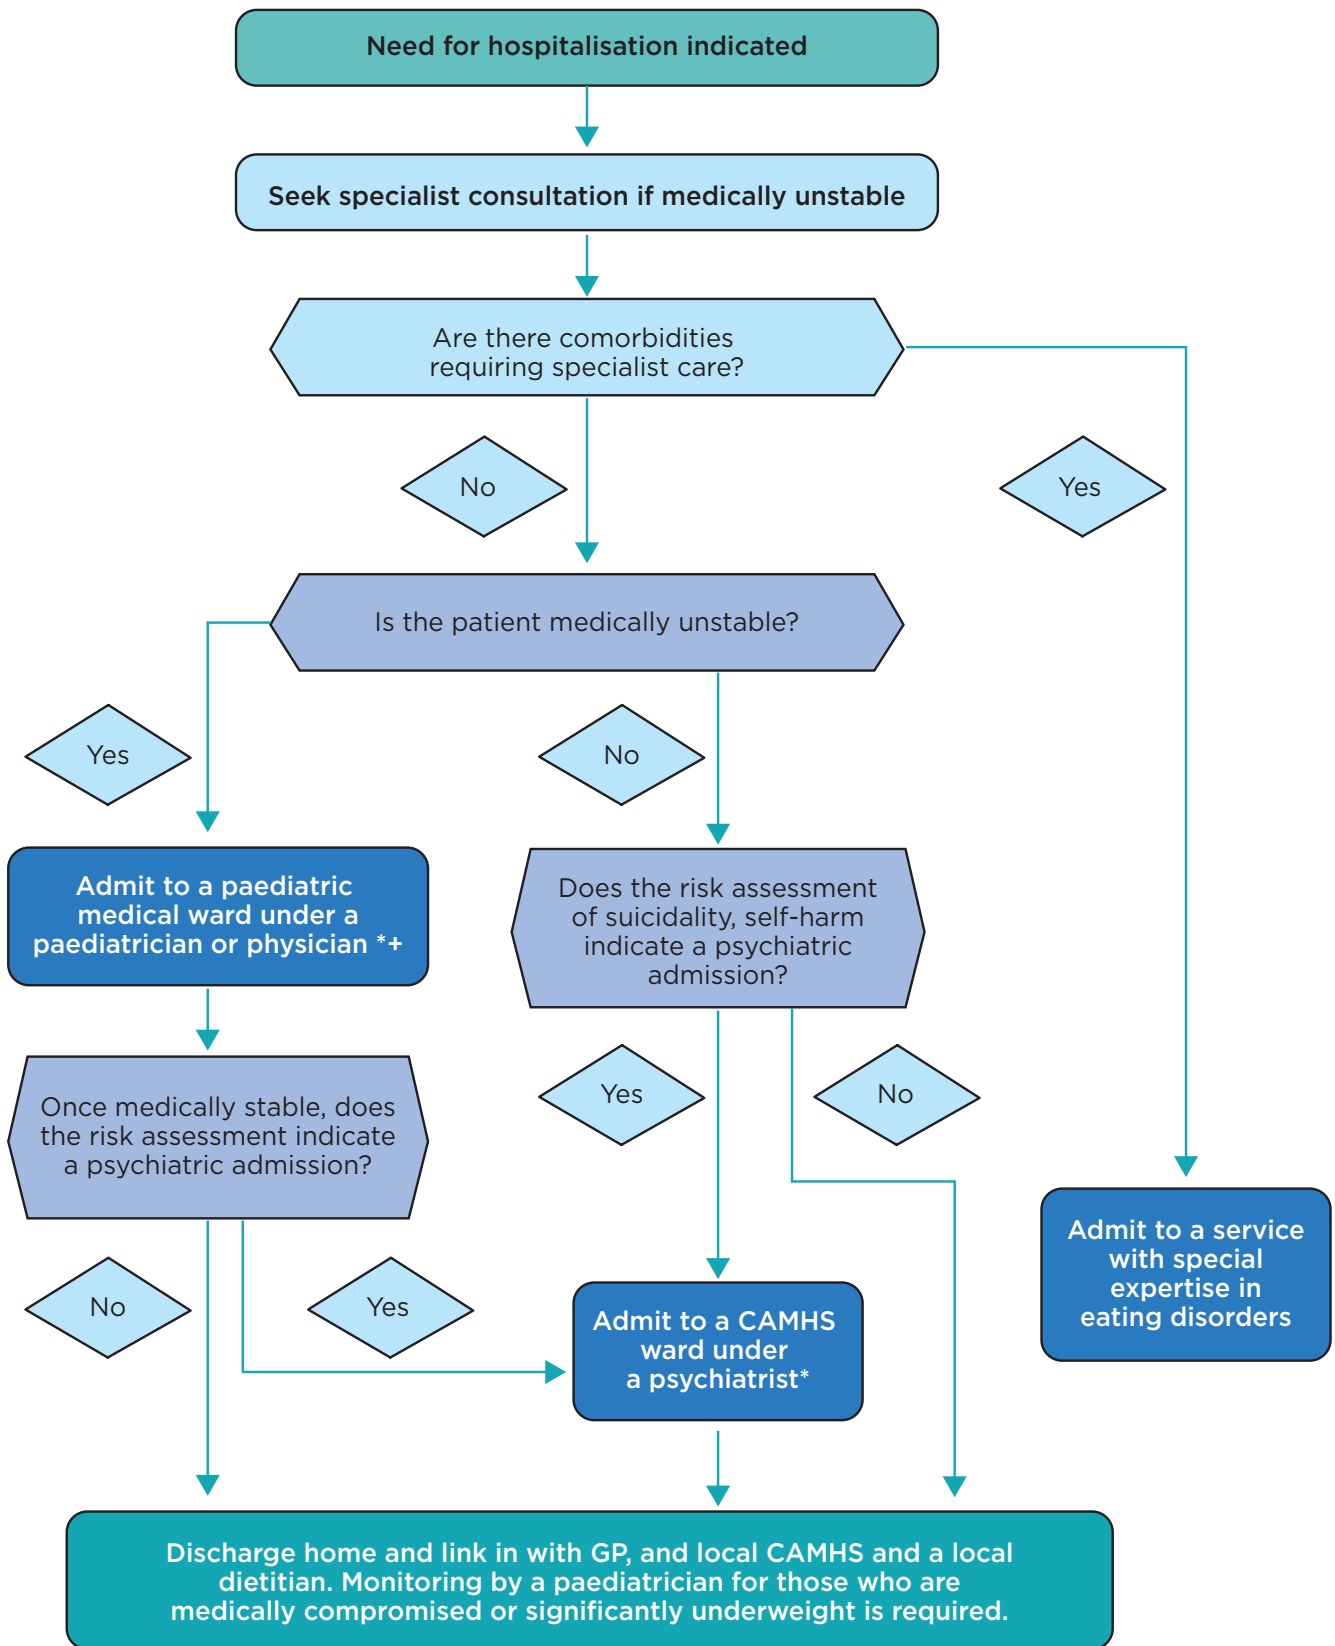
Need for hospitalisation indicated

Seek specialist consultation if medically unstable

Are there comorbidities requiring specialist care?

No

Yes

Is the patient medically unstable?

Yes

No

Admit to a paediatric medical ward under a paediatrician or physician *+

Does the risk assessment of suicidality, self-harm indicate a psychiatric admission?

Once medically stable, does the risk assessment indicate a psychiatric admission?

Yes

No

Admit to a service with special expertise in eating disorders

No

Yes

Admit to a CAMHS ward under a psychiatrist*

Discharge home and link in with GP, and local CAMHS and a local dietitian. Monitoring by a paediatrician for those who are medically compromised or significantly underweight is required.